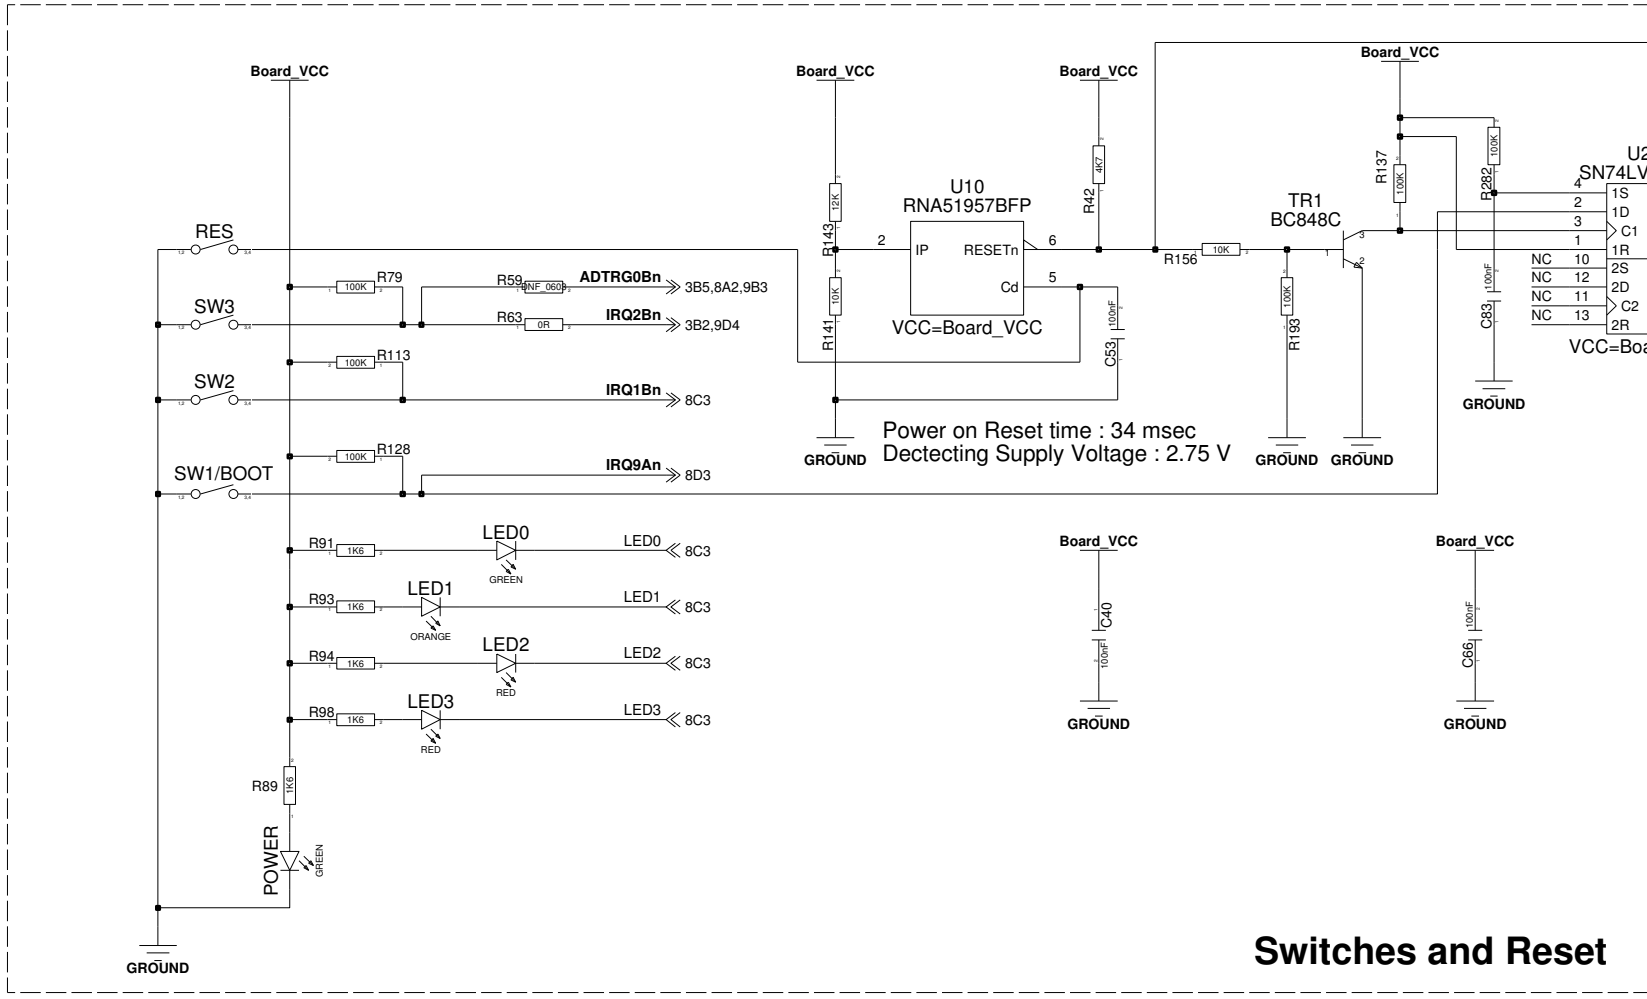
Board_VCC
Board_VCC
Board_VCC
Board_VCC

RES
SW3
SW2
SW1/BOOT

R79 100K
R59 DNF_0603
ADTRG0Bn
3B5,8A2,9B3
R63 0R
IRQ2Bn
3B2,9D4
R113 100K
IRQ1Bn
8C3
R128 100K
IRQ9An
8D3

R91 1K6
LED0
GREEN
LED0
8C3
R93 1K6
LED1
ORANGE
LED1
8C3
R94 1K6
LED2
RED
LED2
8C3
R98 1K6
LED3
RED
LED3
8C3

R89 1K6
POWER
GREEN
GROUND

R143 12K
R141 10K
GROUND

U10
RNA51957BFP
2 IP
RESETn 6
Cd 5
VCC=Board_VCC
C53 100nF

R42 4K7

Power on Reset time : 34 msec
Dectecting Supply Voltage : 2.75 V

R156 10K
TR1
BC848C
R193 100K
GROUND
GROUND

R137 100K
R282 100K
C83 100nF
GROUND

U2
SN74LV
4 1S
2 1D
3 C1
1 1R
NC 10 2S
NC 12 2D
NC 11 C2
NC 13 2R
VCC=Boa

Board_VCC
C40 100nF
GROUND

Board_VCC
C66 100nF
GROUND

Switches and Reset